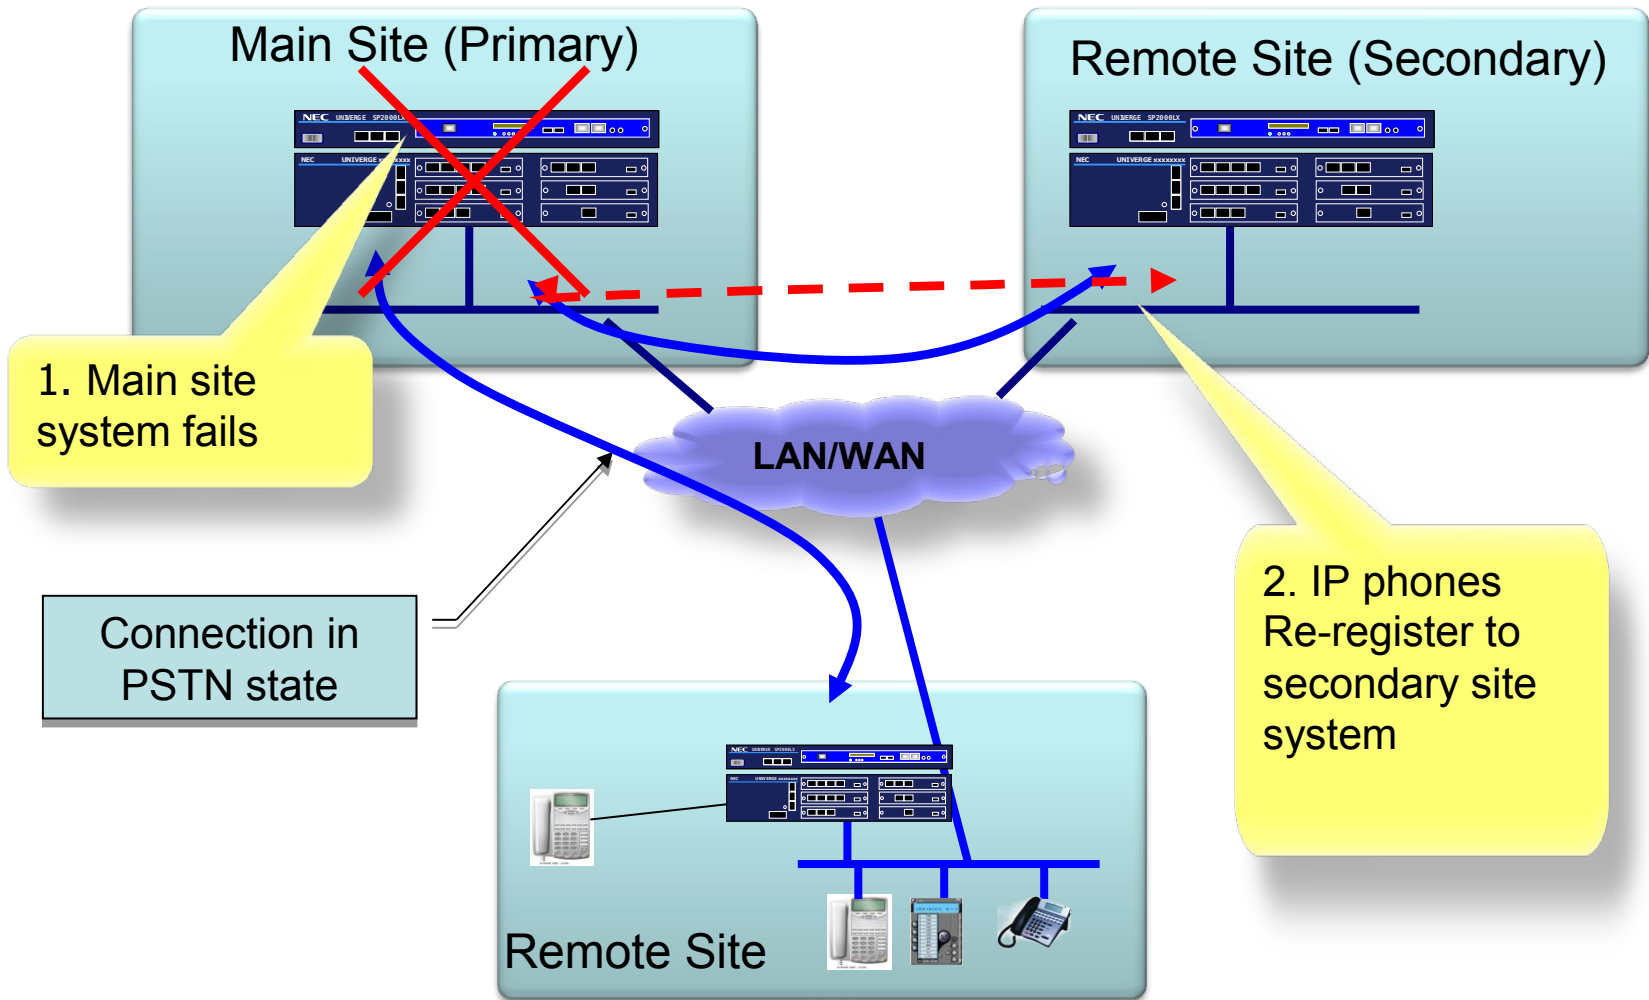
Main Site (Primary)

NEC UNIVERGE SP2000LX

NEC UNIVERGE

Remote Site (Secondary)

NEC UNIVERGE SP2000LX

NEC UNIVERGE xxxxxxxx

1. Main site system fails

LAN/WAN

Connection in PSTN state

2. IP phones Re-register to secondary site system

Remote Site